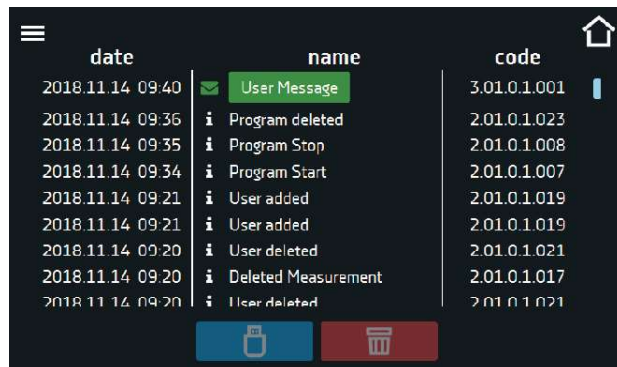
| date | name | code |
|---|---|---|
| 2018.11.14 09:40 | User Message | 3.01.0.1.001 |
| 2018.11.14 09:36 | Program deleted | 2.01.0.1.023 |
| 2018.11.14 09:35 | Program Stop | 2.01.0.1.008 |
| 2018.11.14 09:34 | Program Start | 2.01.0.1.007 |
| 2018.11.14 09:21 | User added | 2.01.0.1.019 |
| 2018.11.14 09:21 | User added | 2.01.0.1.019 |
| 2018.11.14 09:20 | User deleted | 2.01.0.1.021 |
| 2018.11.14 09:20 | Deleted Measurement | 2.01.0.1.017 |
| 2018.11.14 09:20 | User deleted | 2.01.0.1.021 |